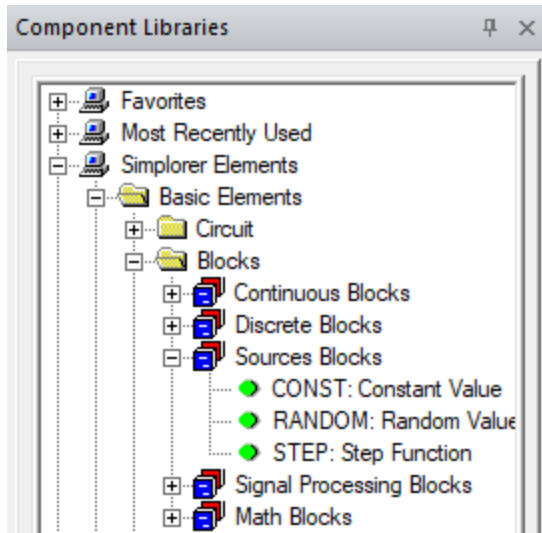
Component Libraries

Favorites
Most Recently Used
Simplorer Elements
Basic Elements
Circuit
Blocks
Continuous Blocks
Discrete Blocks
Sources Blocks
CONST: Constant Value
RANDOM: Random Value
STEP: Step Function
Signal Processing Blocks
Math Blocks